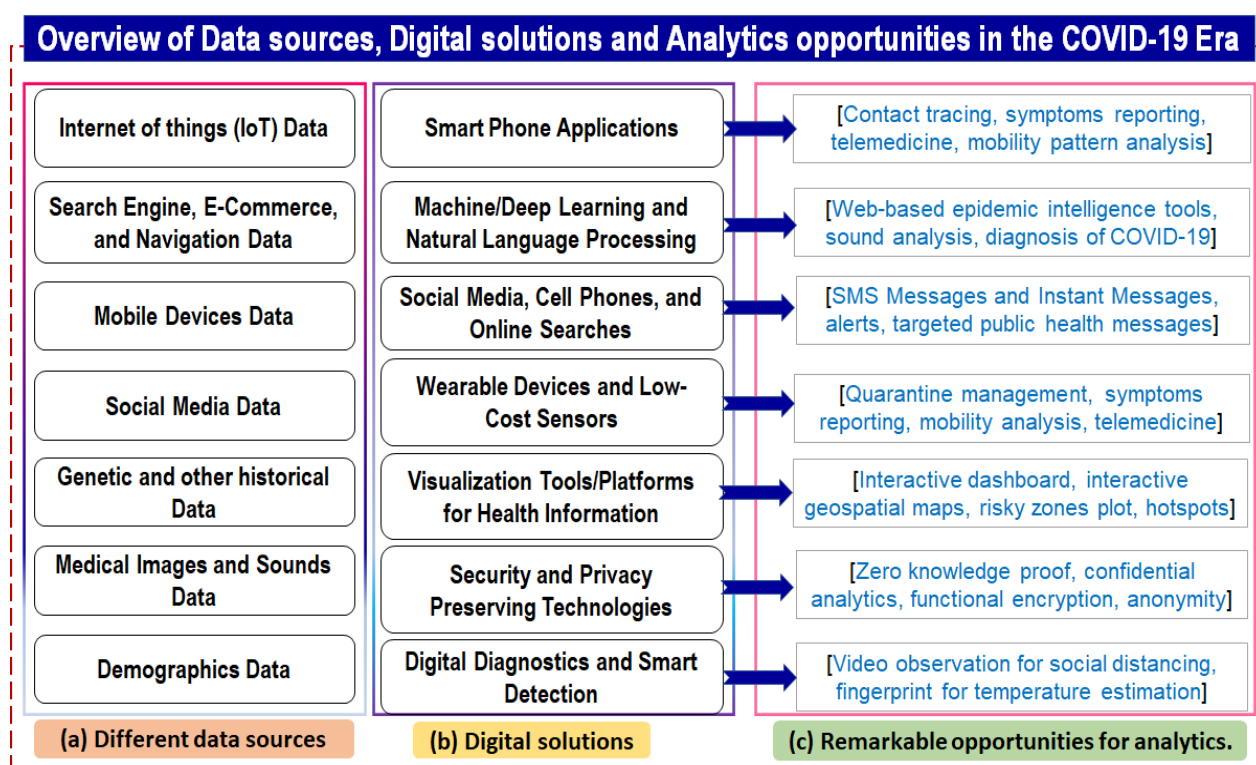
Overview of Data sources, Digital solutions and Analytics opportunities in the COVID-19 Era

Internet of things (IoT) Data

Search Engine, E-Commerce, and Navigation Data

Mobile Devices Data

Social Media Data

Genetic and other historical Data

Medical Images and Sounds Data

Demographics Data

(a) Different data sources

Smart Phone Applications

Machine/Deep Learning and Natural Language Processing

Social Media, Cell Phones, and Online Searches

Wearable Devices and Low-Cost Sensors

Visualization Tools/Platforms for Health Information

Security and Privacy Preserving Technologies

Digital Diagnostics and Smart Detection

(b) Digital solutions

[Contact tracing, symptoms reporting, telemedicine, mobility pattern analysis]

[Web-based epidemic intelligence tools, sound analysis, diagnosis of COVID-19]

[SMS Messages and Instant Messages, alerts, targeted public health messages]

[Quarantine management, symptoms reporting, mobility analysis, telemedicine]

[Interactive dashboard, interactive geospatial maps, risky zones plot, hotspots]

[Zero knowledge proof, confidential analytics, functional encryption, anonymity]

[Video observation for social distancing, fingerprint for temperature estimation]

(c) Remarkable opportunities for analytics.